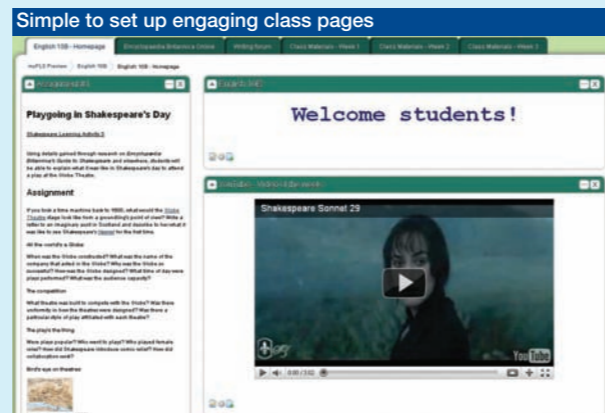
Simple to set up engaging class pages

English 10B - Homepage | Encyclopaedia Britannica Online | Writing forum | Class Materials - Week 1 | Class Materials - Week 2 | Class Materials - Week 3

myFLS Preview | English 10B | English 10B - Homepage

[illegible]

Playgoing in Shakespeare's Day

Shakespeare Learning Activity 5

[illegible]

Assignment

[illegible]

All the world's a Globe

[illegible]

The competition

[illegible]

The play's the thing

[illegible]

Bird's eye on theatres

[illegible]

Welcome students!

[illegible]

Shakespeare Sonnet 29

YouTube

0:00 / 3:02